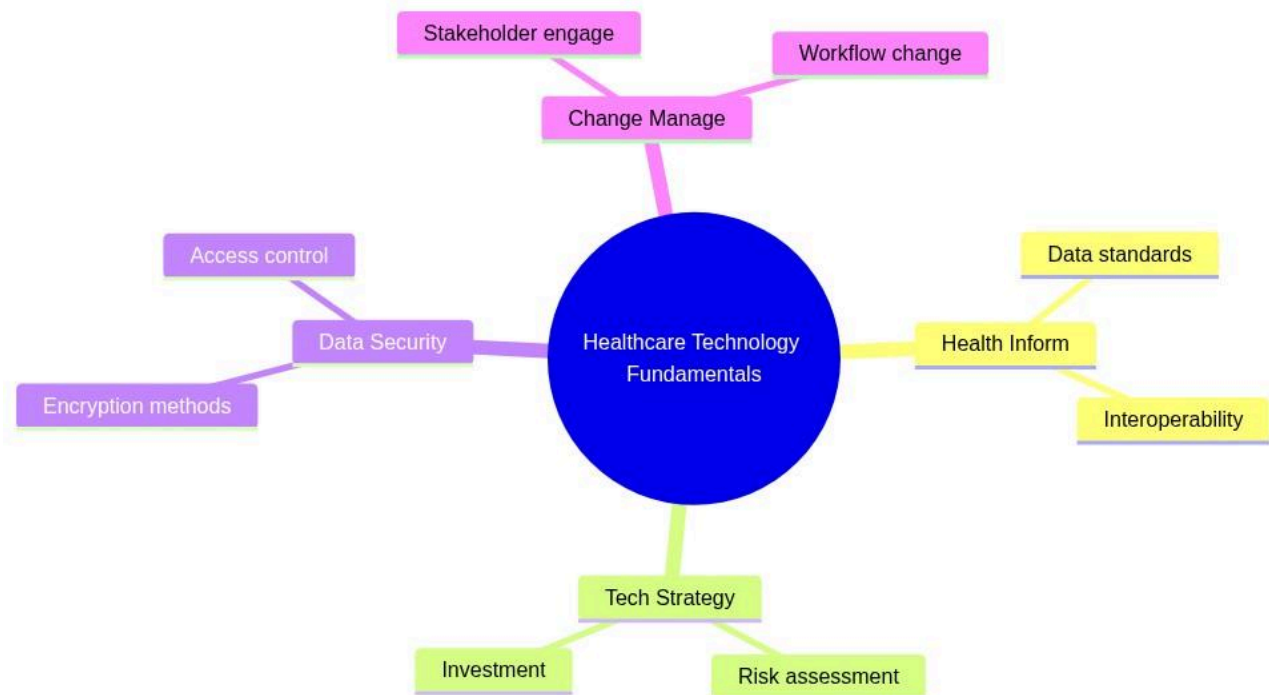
Stakeholder engage

Workflow change

Change Manage

Access control

Data Security

Encryption methods

Healthcare Technology Fundamentals

Data standards

Health Inform

Interoperability

Tech Strategy

Investment

Risk assessment